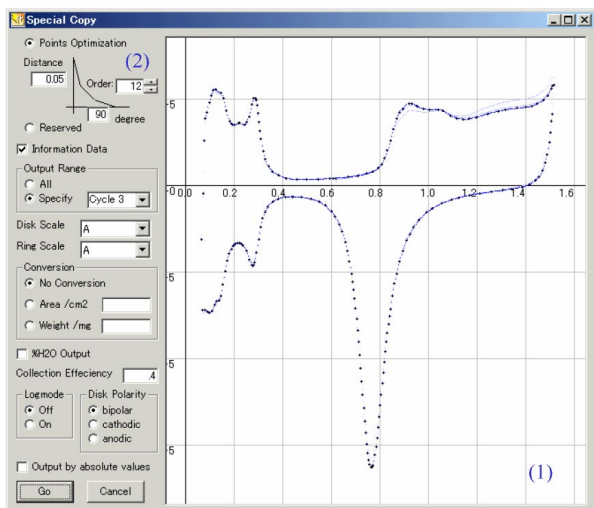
Special Copy

Points Optimization

Distance 0.05

Order: 12

(2)

90 degree

Reserved

Information Data

Output Range

All

Specify Cycle 3

Disk Scale A

Ring Scale A

Conversion

No Conversion

Area /cm2

Weight /mg

%H2O Output

Collection Efficiency .4

Logmode

Off

On

Disk Polarity

bipolar

cathodic

anodic

Output by absolute values

Go

Cancel

5

0.0 0.2 0.4 0.6 0.8 1.0 1.2 1.4 1.6

5

5

5

(1)